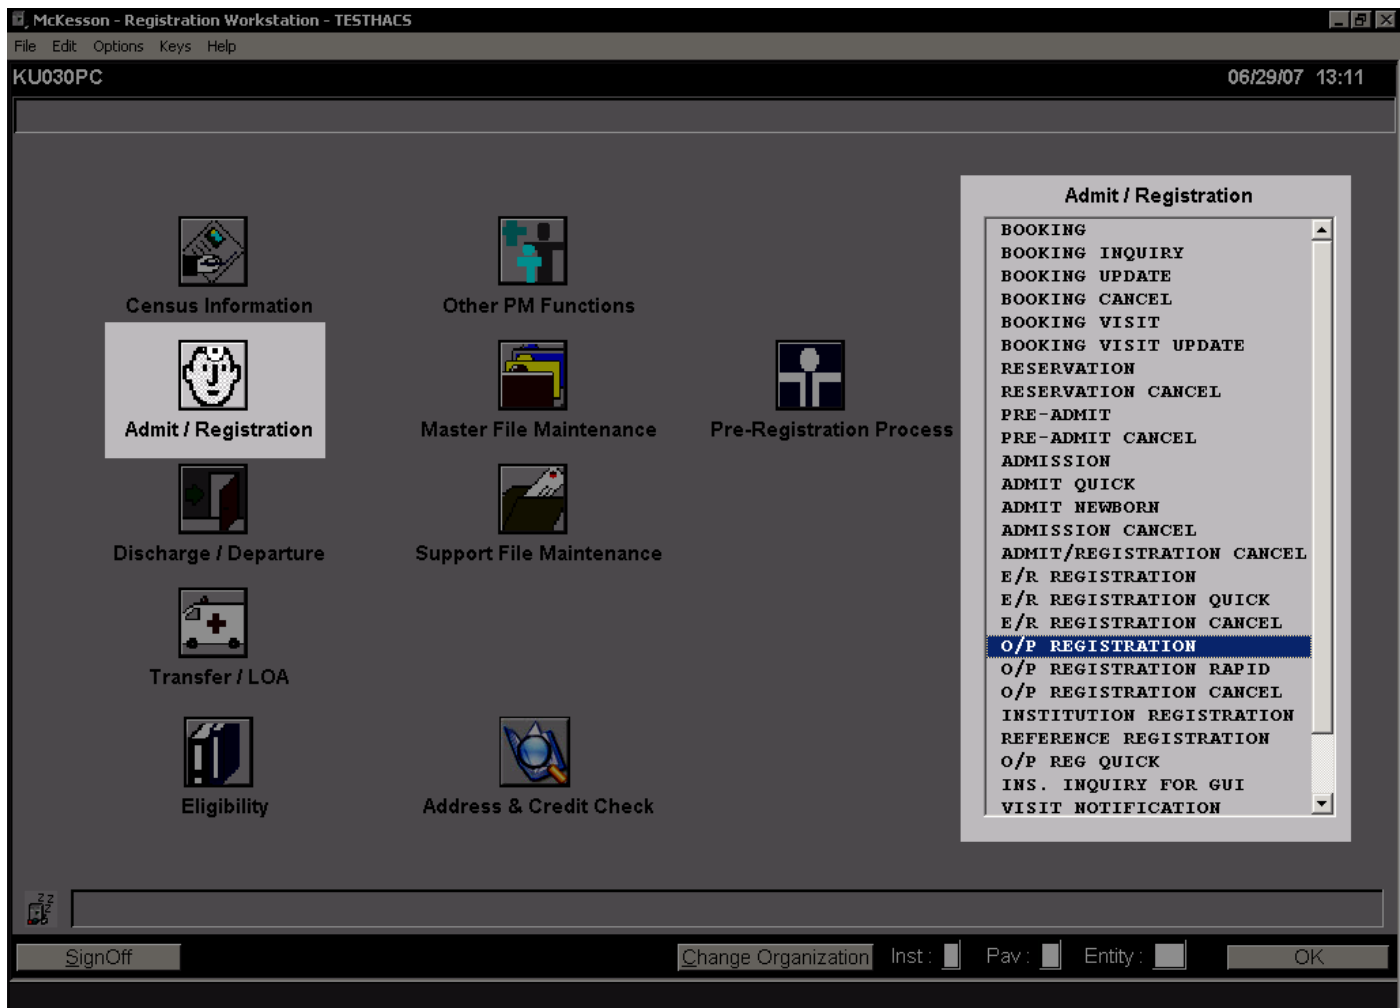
McKesson - Registration Workstation - TESTHACS
File Edit Options Keys Help
KU030PC
06/29/07 13:11

Census Information
Other PM Functions
Admit / Registration
Master File Maintenance
Pre-Registration Process
Discharge / Departure
Support File Maintenance
Transfer / LOA
Eligibility
Address & Credit Check

Admit / Registration
BOOKING
BOOKING INQUIRY
BOOKING UPDATE
BOOKING CANCEL
BOOKING VISIT
BOOKING VISIT UPDATE
RESERVATION
RESERVATION CANCEL
PRE-ADMIT
PRE-ADMIT CANCEL
ADMISSION
ADMIT QUICK
ADMIT NEWBORN
ADMISSION CANCEL
ADMIT/REGISTRATION CANCEL
E/R REGISTRATION
E/R REGISTRATION QUICK
E/R REGISTRATION CANCEL
O/P REGISTRATION
O/P REGISTRATION RAPID
O/P REGISTRATION CANCEL
INSTITUTION REGISTRATION
REFERENCE REGISTRATION
O/P REG QUICK
INS. INQUIRY FOR GUI
VISIT NOTIFICATION

SignOff
Change Organization
Inst :
Pav :
Entity :
OK